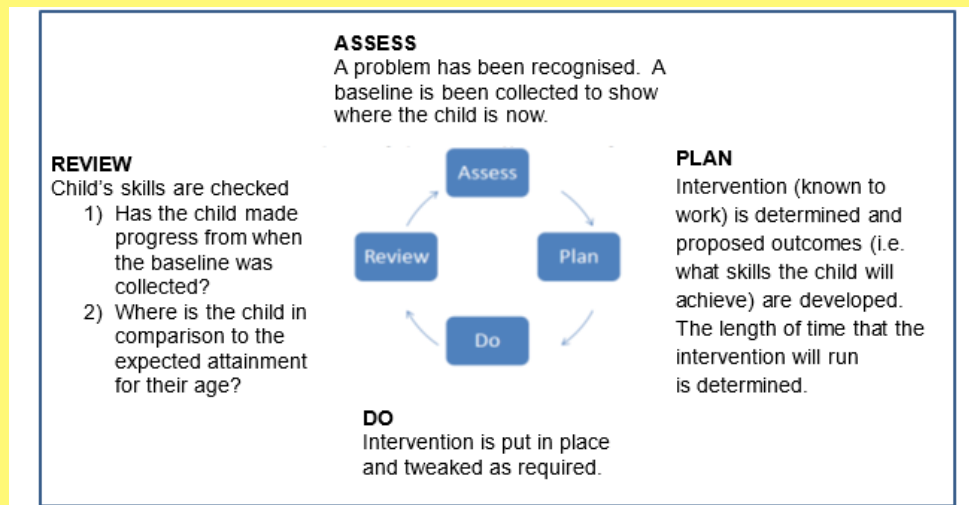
ASSESS
A problem has been recognised. A baseline is been collected to show where the child is now.

REVIEW
Child's skills are checked
1) Has the child made progress from when the baseline was collected?
2) Where is the child in comparison to the expected attainment for their age?

Assess

Review

Plan

Do

PLAN
Intervention (known to work) is determined and proposed outcomes (i.e. what skills the child will achieve) are developed. The length of time that the intervention will run is determined.

DO
Intervention is put in place and tweaked as required.